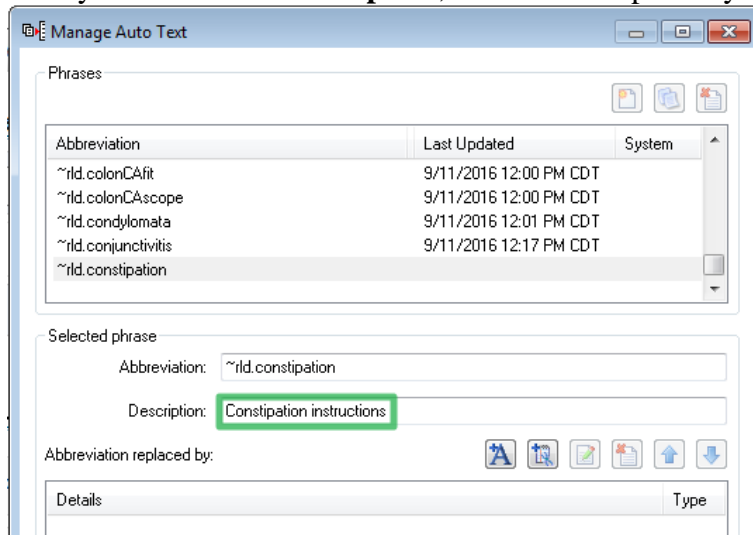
Manage Auto Text

Phrases

| Abbreviation | Last Updated | System |
|---|---|---|
| ~rld.colonCAfit | 9/11/2016 12:00 PM CDT | |
| ~rld.colonCAscope | 9/11/2016 12:00 PM CDT | |
| ~rld.condylomata | 9/11/2016 12:01 PM CDT | |
| ~rld.conjunctivitis | 9/11/2016 12:17 PM CDT | |
| ~rld.constipation | | |

Selected phrase

Abbreviation: ~rld.constipation

Description: Constipation instructions

Abbreviation replaced by:

| Details | Type |
|---|---|